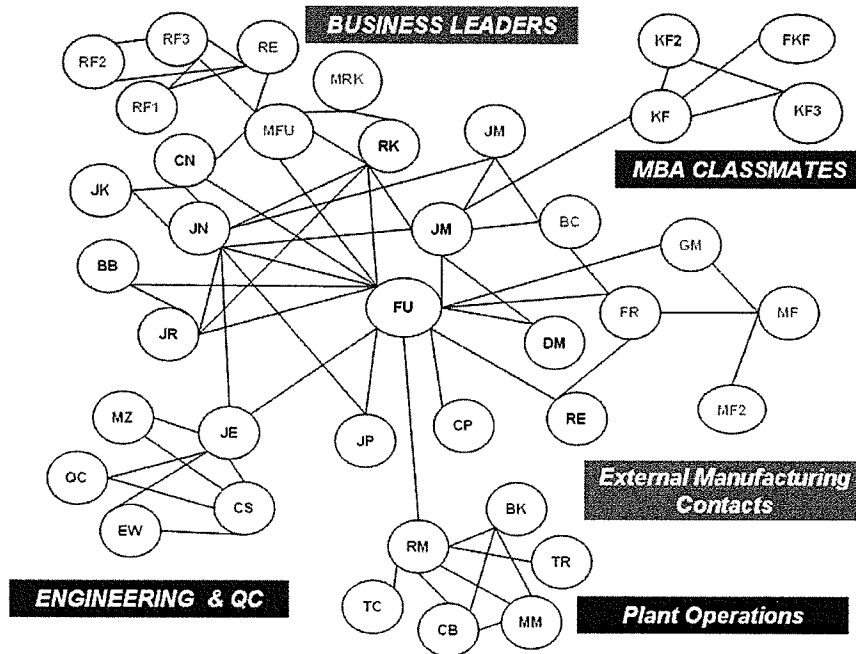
BUSINESS LEADERS

RF3
RE
RF2
RF1
MRK
MFU
RK
CN
JM
JK
JN
JM
BC
BB
FU
JR
DM
FR
GM
MF
MF2
RE
CP
JP
MZ
JE
QC
CS
EW
RM
BK
TR
TC
CB
MM
KF2
FKF
KF
KF3

MBA CLASSMATES

External Manufacturing Contacts

ENGINEERING & QC

Plant Operations